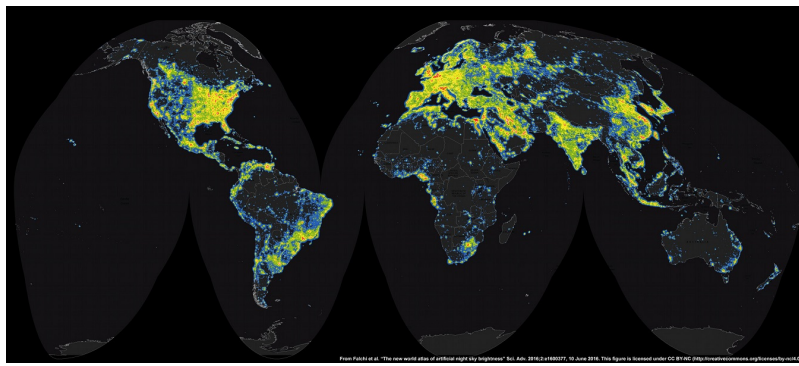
From Falchi et al. "The new world atlas of artificial night sky brightness" Sci. Adv. 2016;2:e1600377, 10 June 2016. This figure is licensed under CC BY-NC (http://creativecommons.org/licenses/by-nc/4.0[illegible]